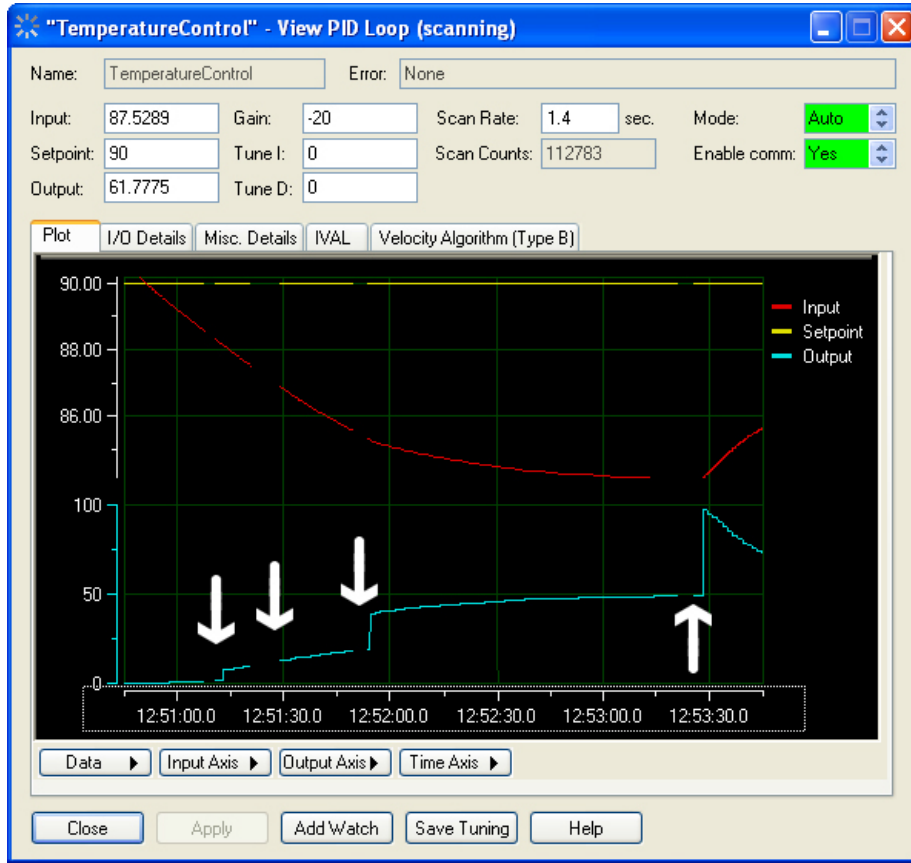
"TemperatureControl" - View PID Loop (scanning)

Name: TemperatureControl
Error: None

Input: 87.5289
Gain: -20
Scan Rate: 1.4 sec.
Mode: Auto

Setpoint: 90
Tune I: 0
Scan Counts: 112783
Enable comm: Yes

Output: 61.7775
Tune D: 0

Plot | I/O Details | Misc. Details | IVAL | Velocity Algorithm (Type B)

90.00
88.00
86.00
100
50
0

Input
Setpoint
Output

12:51:00.0
12:51:30.0
12:52:00.0
12:52:30.0
12:53:00.0
12:53:30.0

Data | Input Axis | Output Axis | Time Axis

Close | Apply | Add Watch | Save Tuning | Help